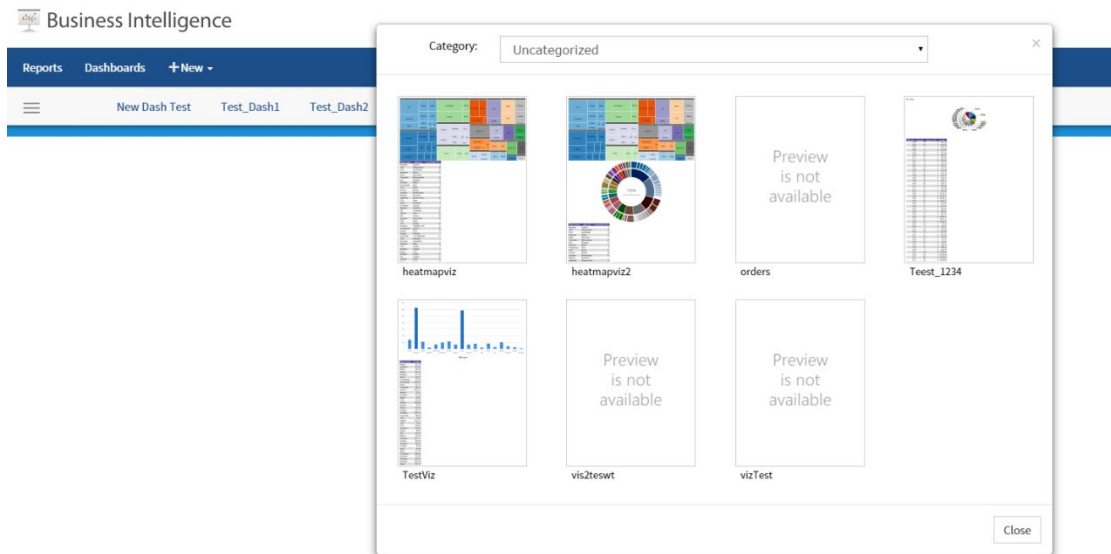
Business Intelligence

Reports Dashboards + New ▾

New Dash Test Test_Dash1 Test_Dash2

Category: Uncategorized ▾

×

heatmapviz

heatmapviz2

Preview is not available

orders

Teest_1234

TestViz

Preview is not available

vis2teswt

Preview is not available

vizTest

Close